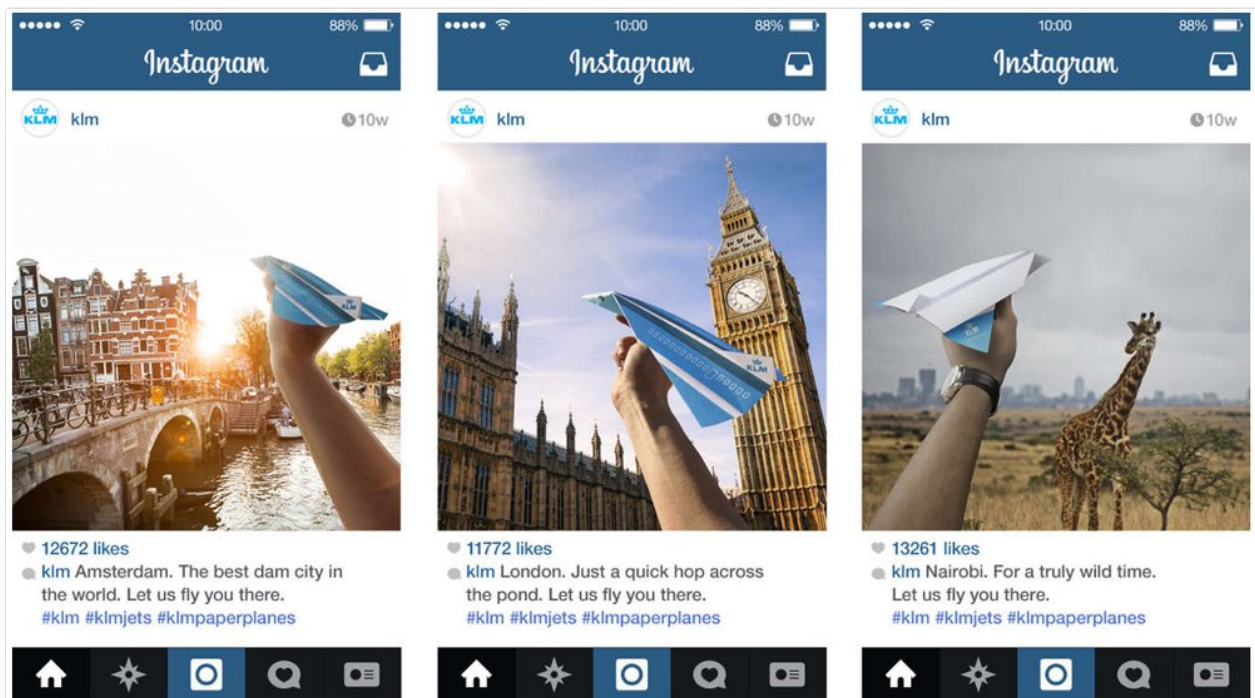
●●●●● 10:00 88%
Instagram
KLM klm 10w
12672 likes
klm Amsterdam. The best dam city in the world. Let us fly you there. #klm #klmjets #klmpaperplanes

●●●●● 10:00 88%
Instagram
KLM klm 10w
11772 likes
klm London. Just a quick hop across the pond. Let us fly you there. #klm #klmjets #klmpaperplanes

●●●●● 10:00 88%
Instagram
KLM klm 10w
13261 likes
klm Nairobi. For a truly wild time. Let us fly you there. #klm #klmjets #klmpaperplanes